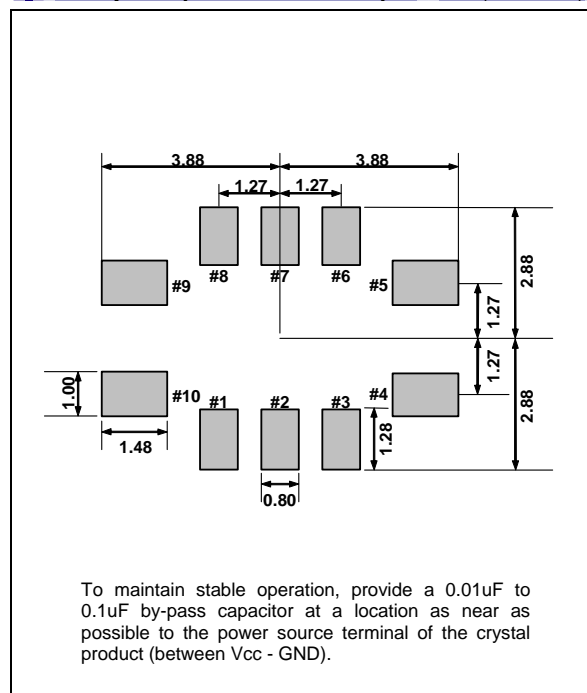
3.88
3.88
1.27
1.27
#8
#7
#6
#9
#5
2.88
1.27
1.27
1.00
#10
#1
#2
#3
#4
2.88
1.28
1.48
0.80

To maintain stable operation, provide a 0.01uF to 0.1uF by-pass capacitor at a location as near as possible to the power source terminal of the crystal product (between Vcc - GND).